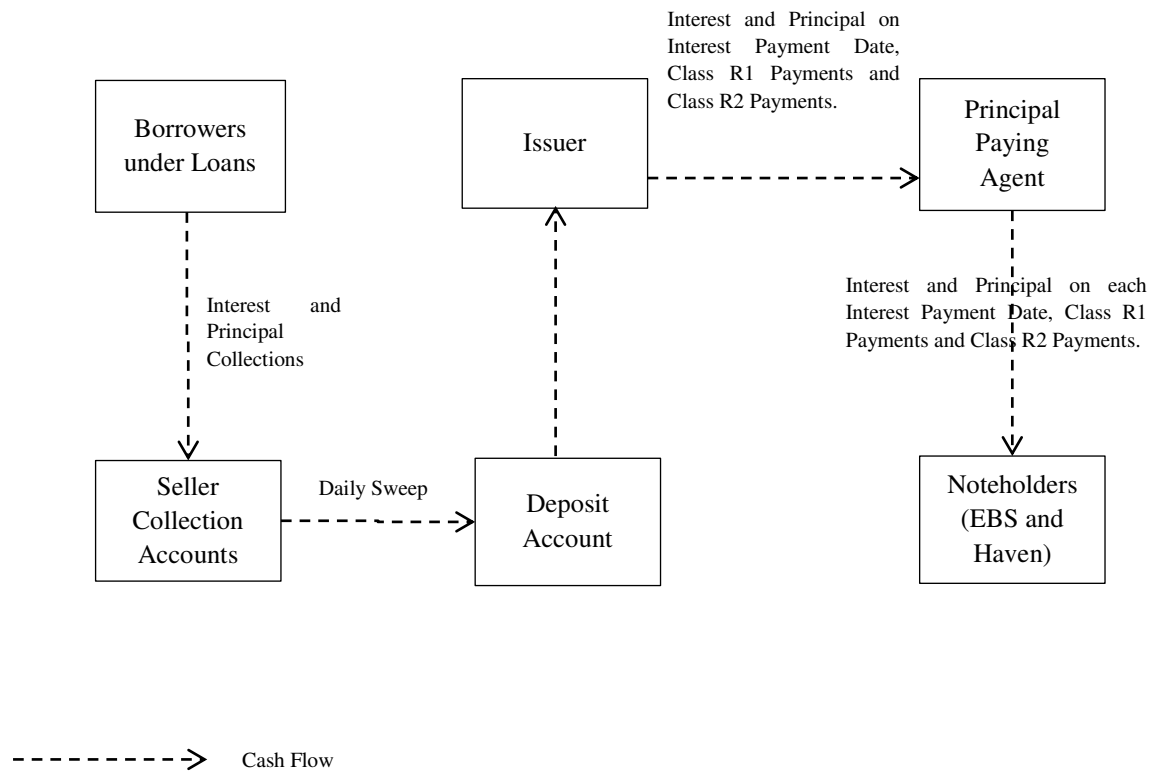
Interest and Principal on Interest Payment Date, Class R1 Payments and Class R2 Payments.

Borrowers under Loans

Issuer

Principal Paying Agent

Interest and Principal Collections

Interest and Principal on each Interest Payment Date, Class R1 Payments and Class R2 Payments.

Seller Collection Accounts

Daily Sweep

Deposit Account

Noteholders (EBS and Haven)

Cash Flow